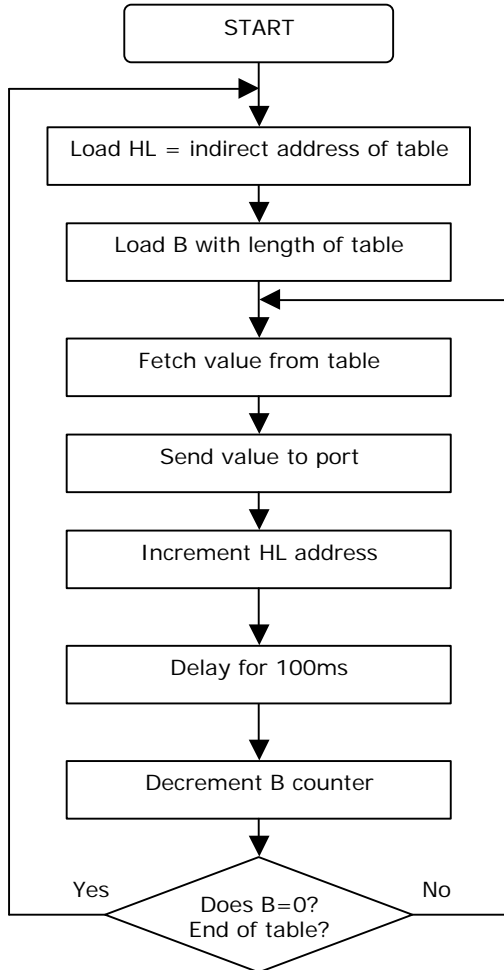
START

Load HL = indirect address of table

Load B with length of table

Fetch value from table

Send value to port

Increment HL address

Delay for 100ms

Decrement B counter

Yes

Does B=0?
End of table?

No